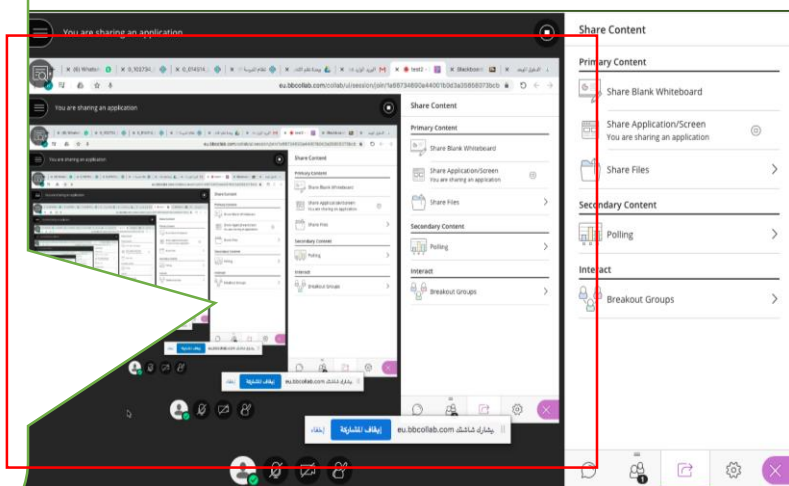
You are sharing an application

Share Content

Primary Content

Share Blank Whiteboard

Share Application/Screen
You are sharing an application

Share Files

Secondary Content

Polling

Interact

Breakout Groups

eu.bbcollab.com/collab/ui/session/join/fa66734690a44061b0d3a35868078bcb

You are sharing an application

Share Content

Primary Content

Share Blank Whiteboard

Share Application/Screen
You are sharing an application

Share Files

Secondary Content

Polling

Interact

Breakout Groups

إخفاء إيقاف المشاركة eu.bbcollab.com يشارك شاشتك

إخفاء إيقاف المشاركة eu.bbcollab.com يشارك شاشتك

1